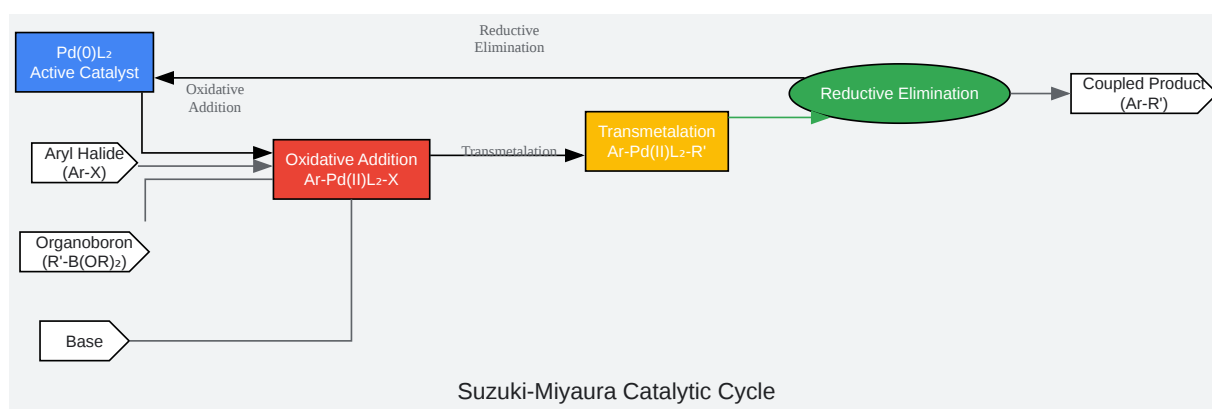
Reductive Elimination

Pd(0)$L_2$
Active Catalyst

Oxidative Addition

Reductive Elimination

Coupled Product
(Ar-R')

Aryl Halide
(Ar-X)

Oxidative Addition
Ar-Pd(II)$L_2$-X

Transmetalation

Transmetalation
Ar-Pd(II)$L_2$-R'

Organoboron
(R'-B(OR)$_2$)

Base

Suzuki-Miyaura Catalytic Cycle